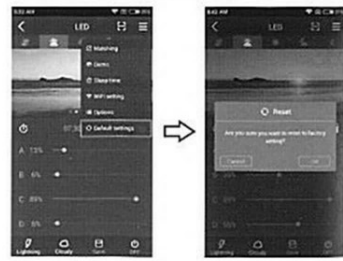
LED

Matching
Demo
Sleep time
WIFI setting
Options
Default settings

A 73%
B 6%
C 89%
D 5%

Lightning
Cloudy
Save
OFF

LED

Reset
Are you sure you want to reset to factory setting?
Cancel
OK

Lightning
Cloudy
Save
OFF